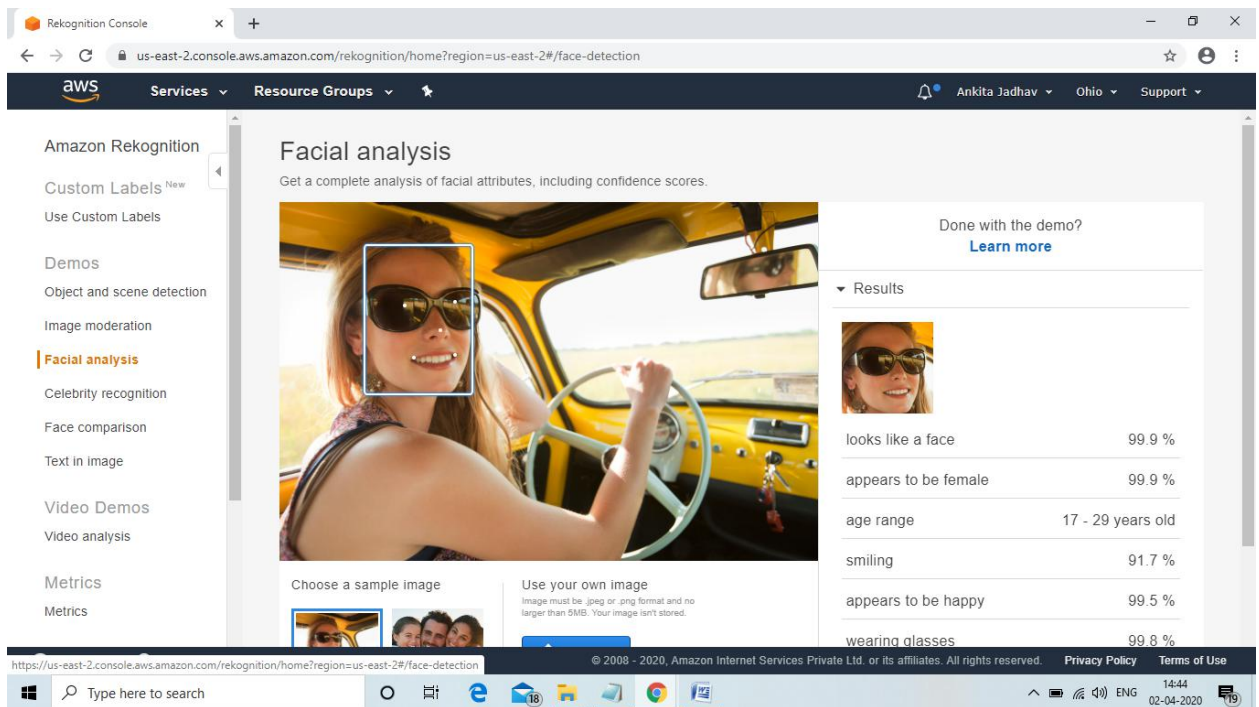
Rekognition Console ×
+

us-east-2.console.aws.amazon.com/rekognition/home?region=us-east-2#/face-detection

aws Services Resource Groups Ankita Jadhav Ohio Support

Amazon Rekognition
Custom Labels New
Use Custom Labels
Demos
Object and scene detection
Image moderation
Facial analysis
Celebrity recognition
Face comparison
Text in image
Video Demos
Video analysis
Metrics
Metrics

Facial analysis
Get a complete analysis of facial attributes, including confidence scores.

Done with the demo?
Learn more

Results

| looks like a face | 99.9 % |
|---|---|
| appears to be female | 99.9 % |
| age range | 17 - 29 years old |
| smiling | 91.7 % |
| appears to be happy | 99.5 % |
| wearing glasses | 99.8 % |

Choose a sample image
Use your own image
Image must be .jpeg or .png format and no larger than 5MB. Your image isn't stored.

https://us-east-2.console.aws.amazon.com/rekognition/home?region=us-east-2#/face-detection
© 2008 - 2020, Amazon Internet Services Private Ltd. or its affiliates. All rights reserved. Privacy Policy Terms of Use

Type here to search
18
ENG 14:44 02-04-2020 19